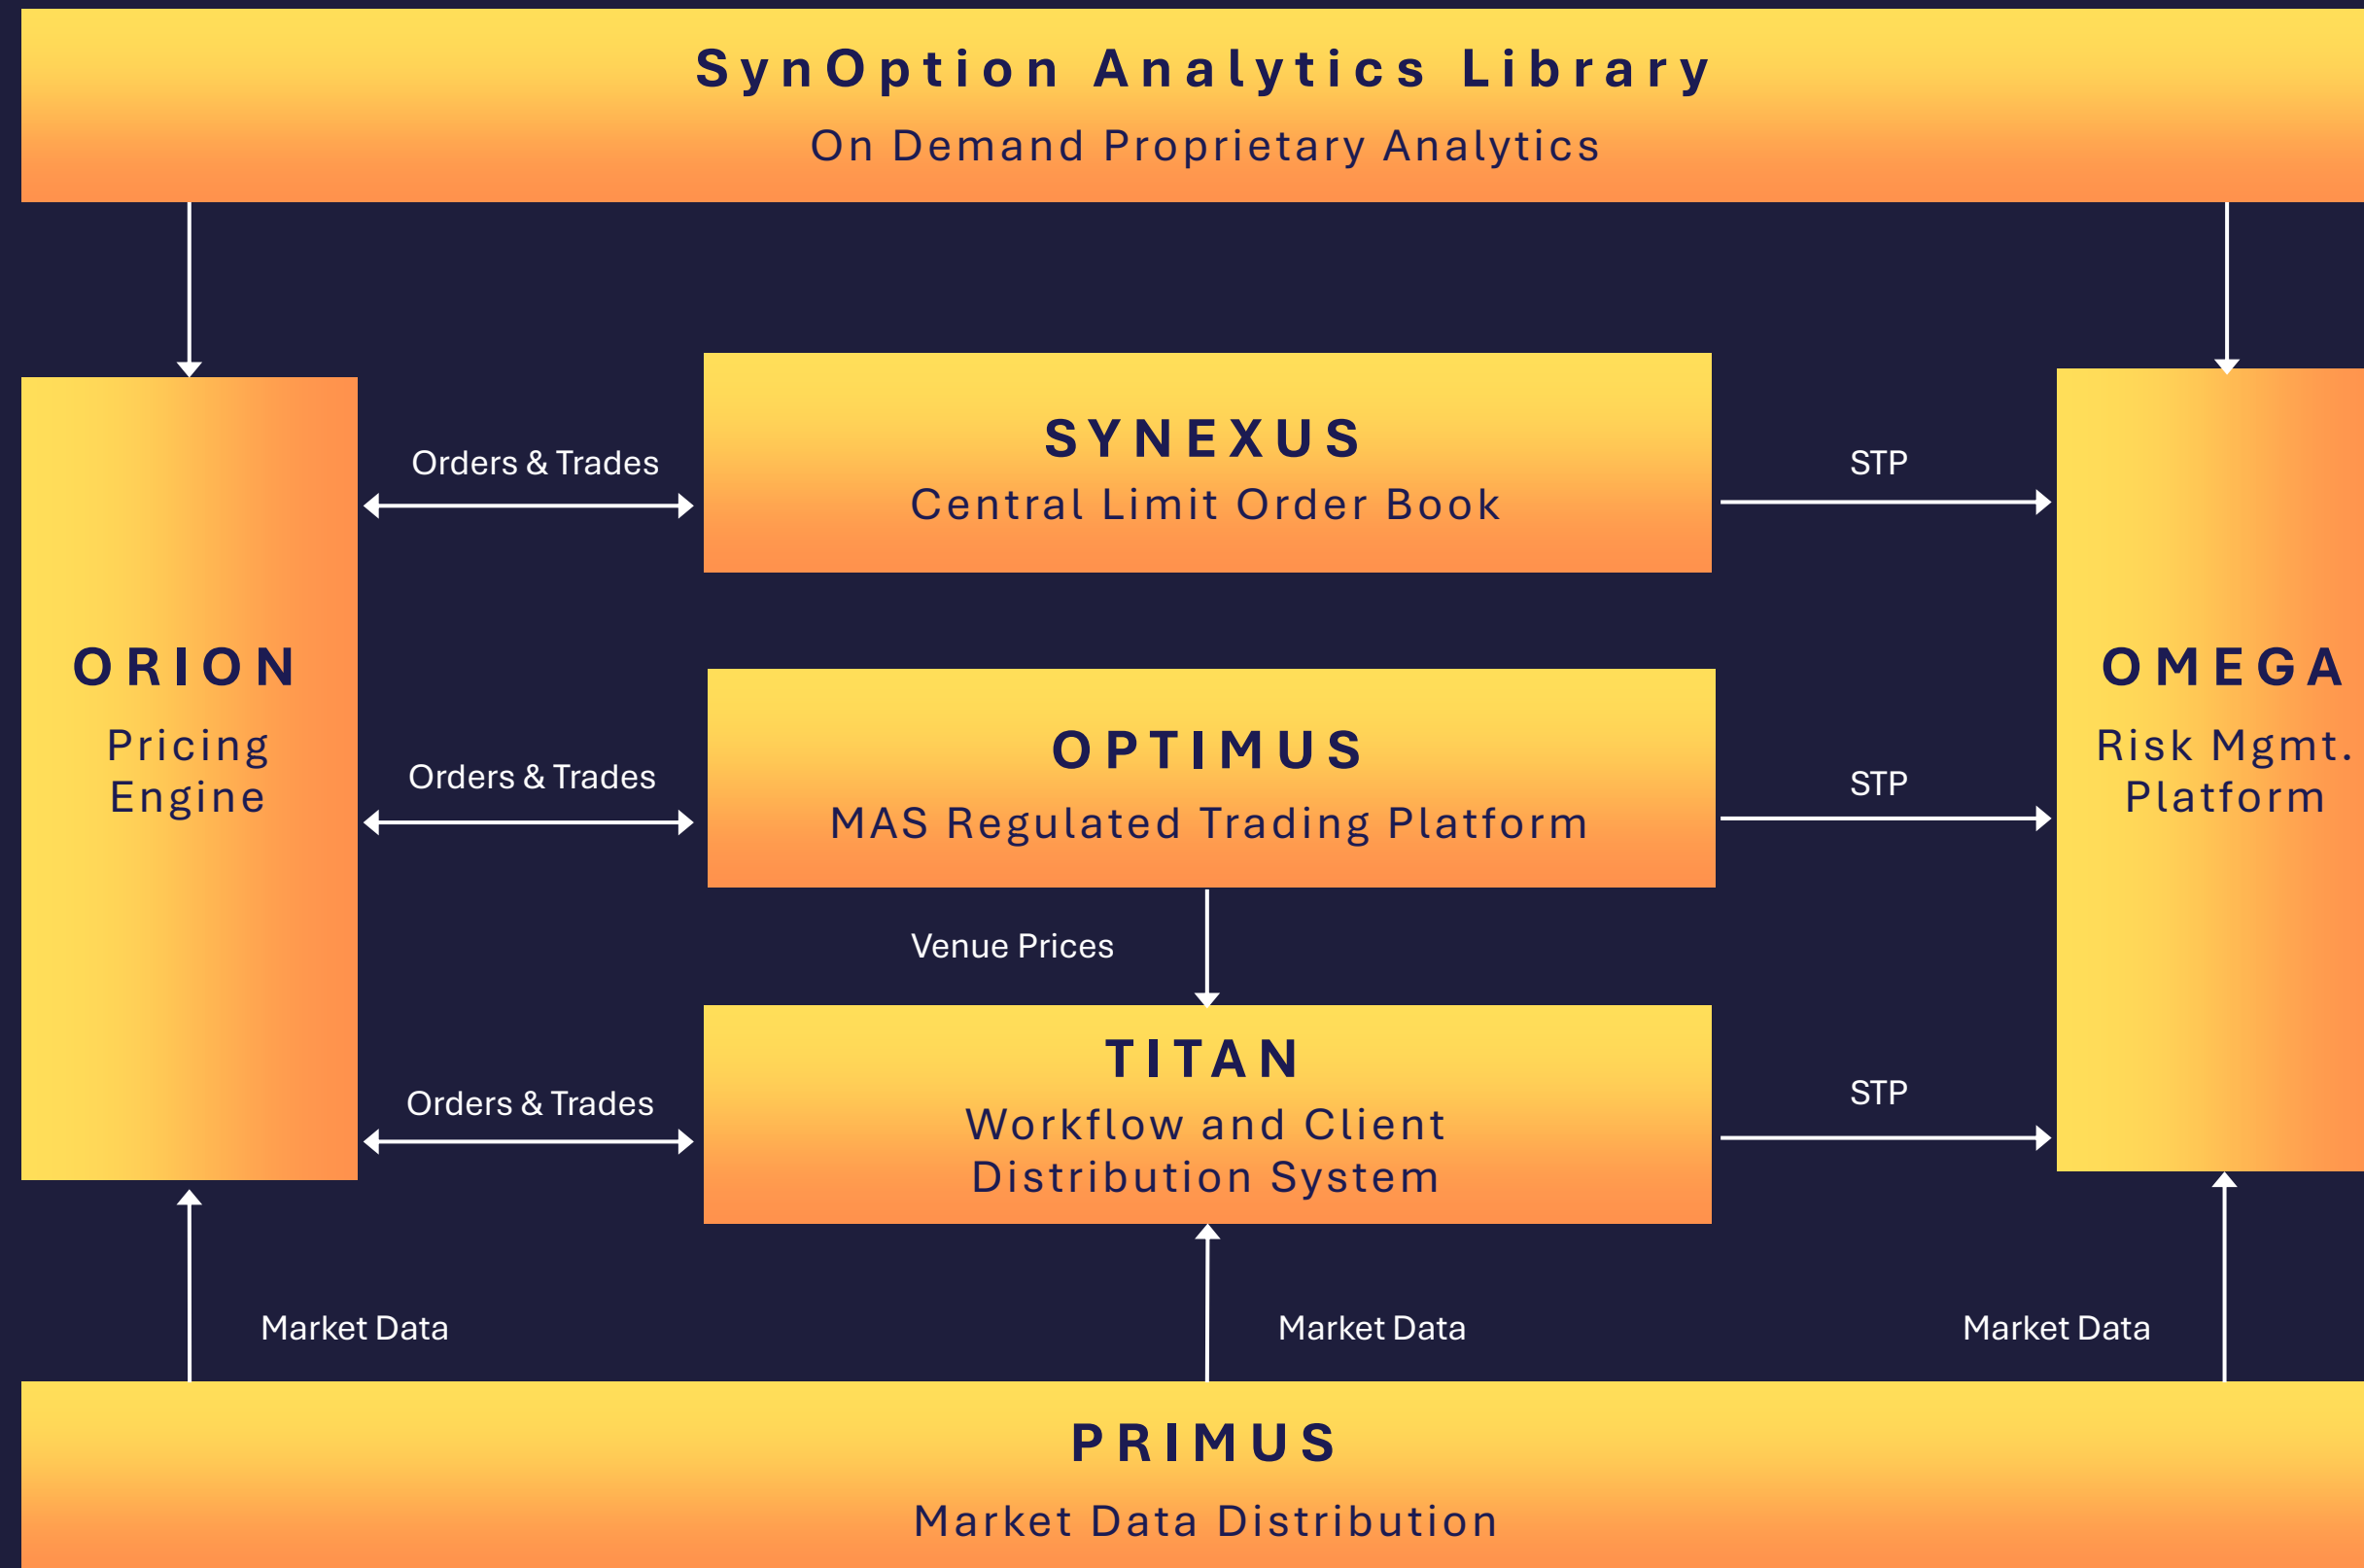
SynOption Analytics Library
On Demand Proprietary Analytics

ORION
Pricing Engine

Orders & Trades

SYNEXUS
Central Limit Order Book

STP

OMEGA
Risk Mgmt. Platform

Orders & Trades

OPTIMUS
MAS Regulated Trading Platform

STP

Venue Prices

Orders & Trades

TITAN
Workflow and Client Distribution System

STP

Market Data

Market Data

Market Data

PRIMUS
Market Data Distribution